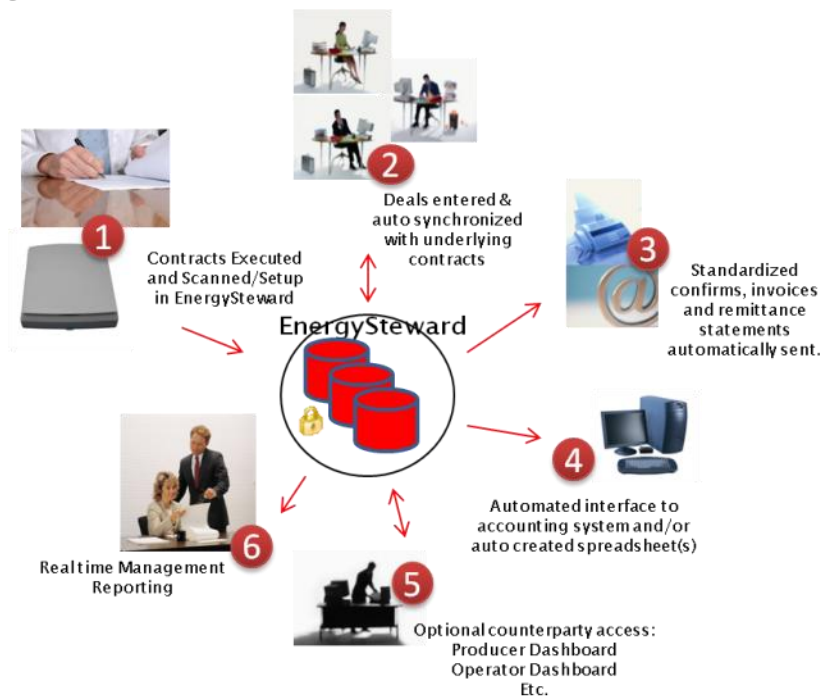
2

Deals entered & auto synchronized with underlying contracts

1

Contracts Executed and Scanned/Setup in EnergySteward

3

Standardized confirms, invoices and remittance statements automatically sent.

EnergySteward

4

Automated interface to accounting system and/or auto created spreadsheet(s)

6

Realtime Management Reporting

5

Optional counterparty access: Producer Dashboard Operator Dashboard Etc.